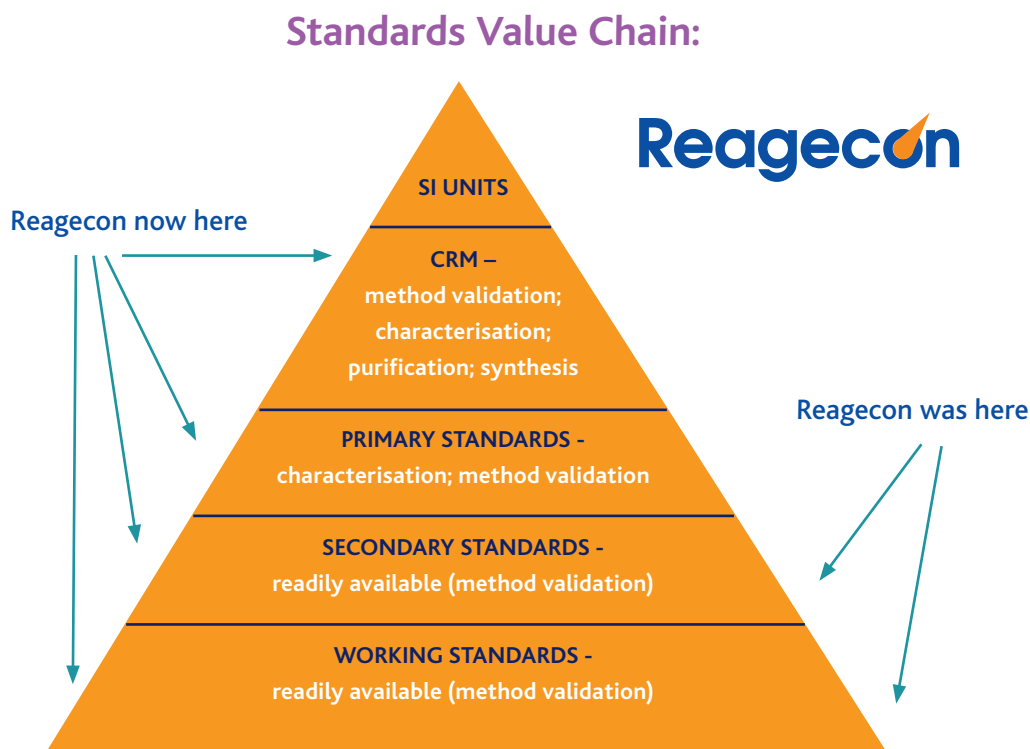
Standards Value Chain:

Reagecon

SI UNITS

Reagecon now here

CRM –
method validation;
characterisation;
purification; synthesis

Reagecon was here

PRIMARY STANDARDS -
characterisation; method validation

SECONDARY STANDARDS -
readily available (method validation)

WORKING STANDARDS -
readily available (method validation)